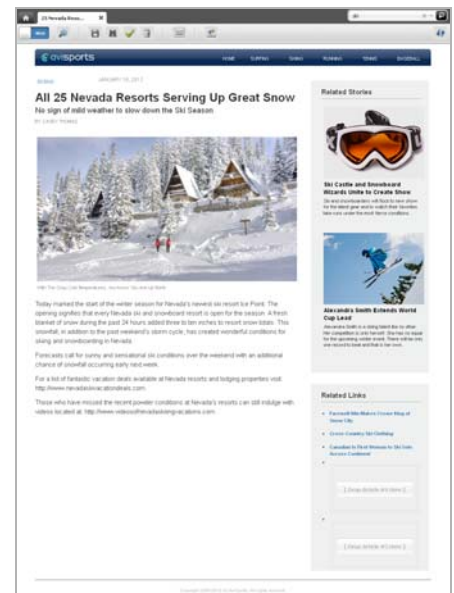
25 Nevada Reso...

ovisports

HOME SURFING SKIING RUNNING TENNIS BASEBALL

SKIING JANUARY 10, 2012

All 25 Nevada Resorts Serving Up Great Snow

No sign of mild weather to slow down the Ski Season

by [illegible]

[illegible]

Today marked the start of the winter season for Nevada's newest ski resort Ice Point. The opening signifies that every Nevada ski and snowboard resort is open for the season. A fresh blanket of snow during the past 24 hours added three to ten inches to resort snow totals. This snowfall, in addition to the past weekend's storm cycle, has created wonderful conditions for skiing and snowboarding in Nevada.

Forecasts call for sunny and sensational ski conditions over the weekend with an additional chance of snowfall occurring early next week.

For a list of fantastic vacation deals available at Nevada resorts and lodging properties visit: http://www.nevadaskivacationdeals.com.

Those who have missed the recent powder conditions at Nevada's resorts can still indulge with videos located at: http://www.videosofnevadaskiingvacations.com

Related Stories

Ski Castle and Snowboard Wizards Unite to Create Show

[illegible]

Alexandra Smith Extends World Cup Lead

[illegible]

Related Links

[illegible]

Cross Country Ski Clothing

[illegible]

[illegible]

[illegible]

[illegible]